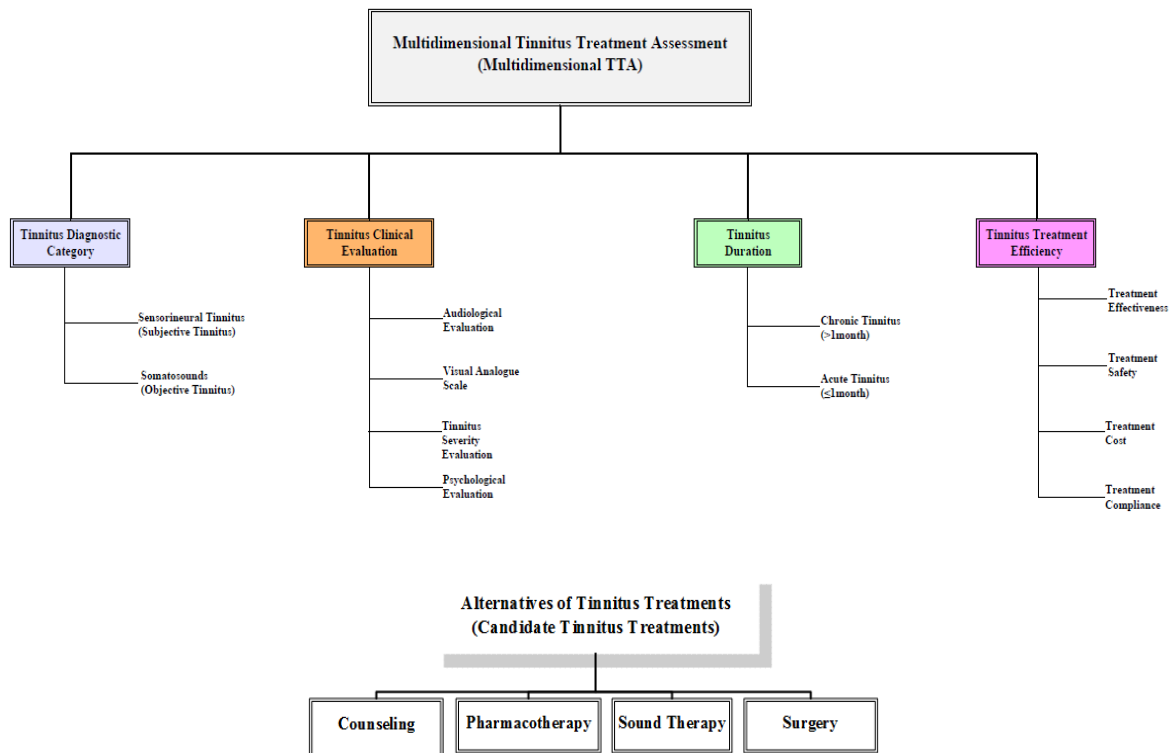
Multidimensional Tinnitus Treatment Assessment
(Multidimensional TTA)

Tinnitus Diagnostic Category

Sensorineural Tinnitus
(Subjective Tinnitus)

Somatosounds
(Objective Tinnitus)

Tinnitus Clinical Evaluation

Audiological Evaluation

Visual Analogue Scale

Tinnitus Severity Evaluation

Psychological Evaluation

Tinnitus Duration

Chronic Tinnitus
(>1month)

Acute Tinnitus
(≤1month)

Tinnitus Treatment Efficiency

Treatment Effectiveness

Treatment Safety

Treatment Cost

Treatment Compliance

Alternatives of Tinnitus Treatments
(Candidate Tinnitus Treatments)

Counseling

Pharmacotherapy

Sound Therapy

Surgery